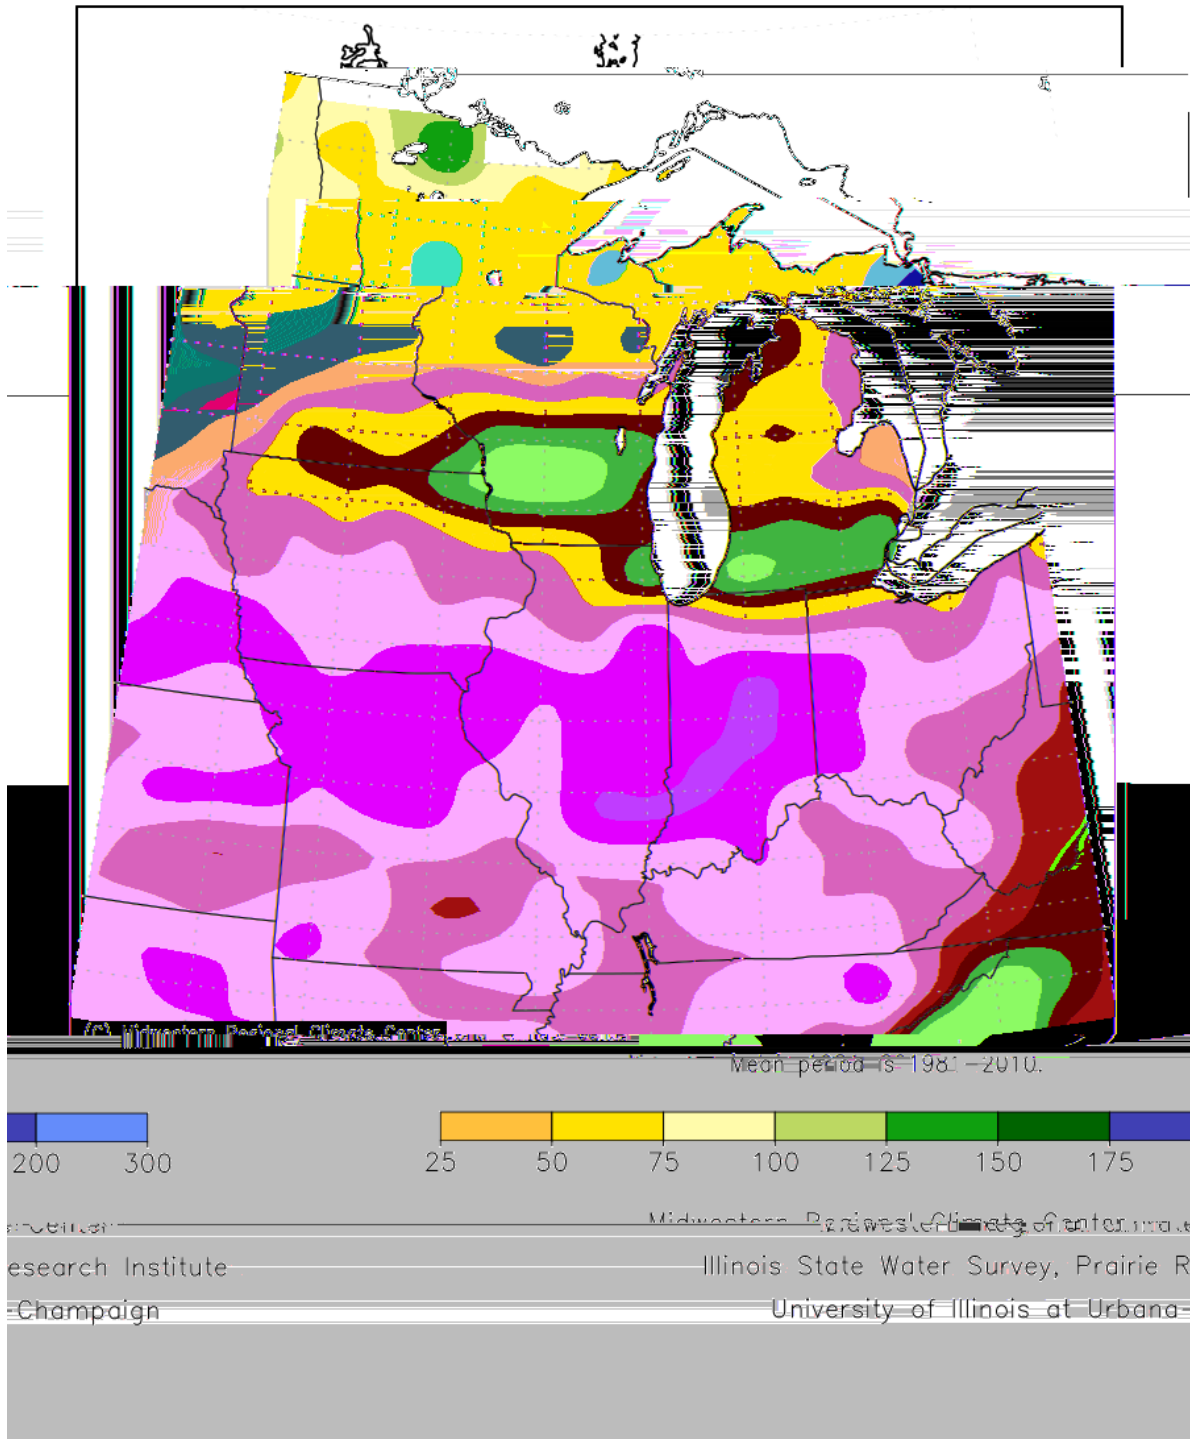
(C) Midwestern Regional Climate Center

Mean period is 1981-2010.

200 300

25 50 75 100 125 150 175

Center
esearch Institute
Champaign

Midwestern Regional Climate Center
Illinois State Water Survey, Prairie R
University of Illinois at Urbana-